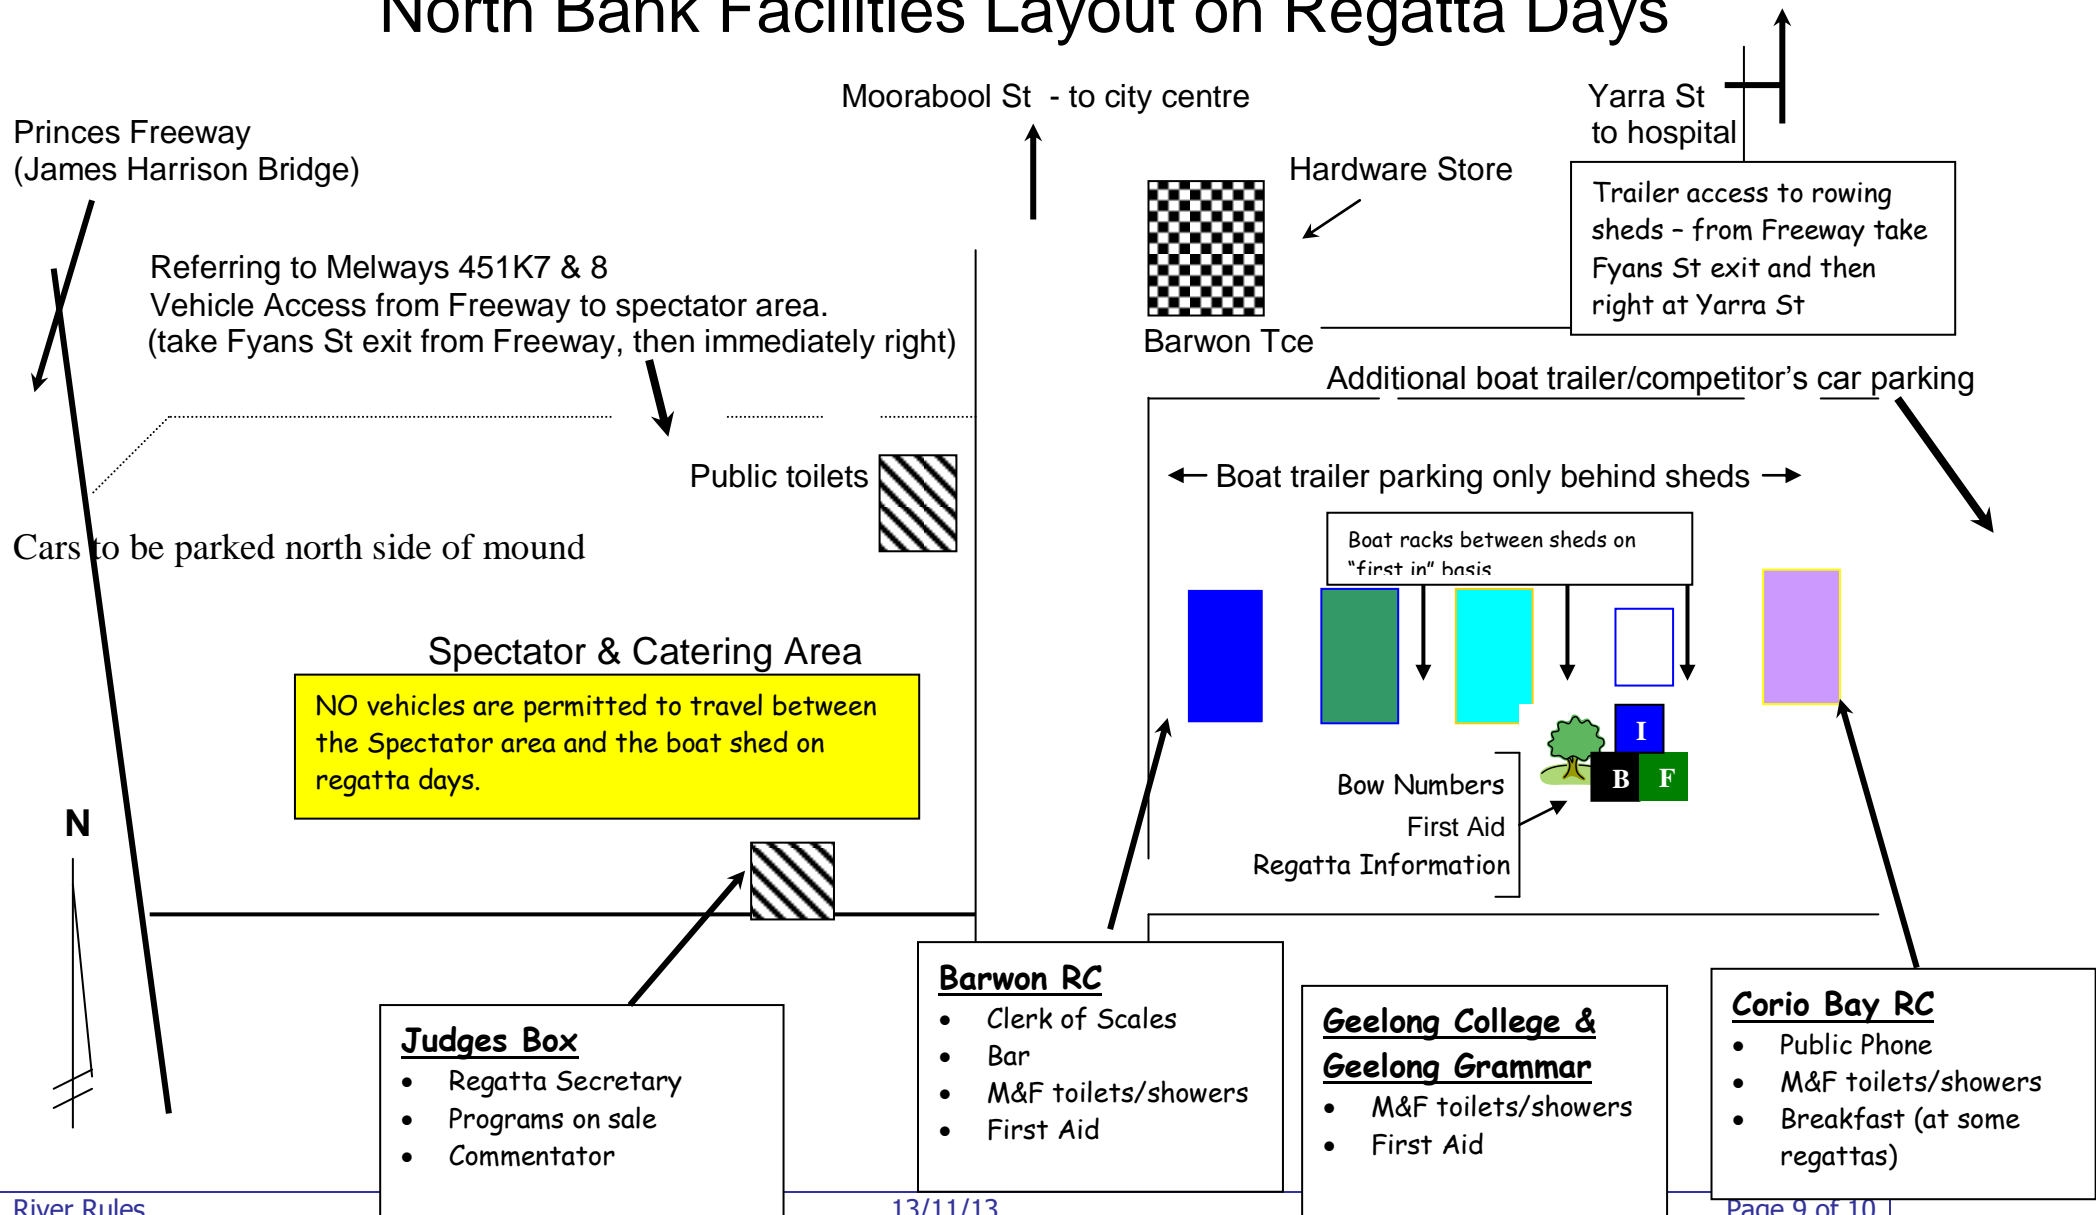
North Bank Facilities Layout on Regatta Days

Moorabool St - to city centre

Yarra St
to hospital

Princes Freeway
(James Harrison Bridge)

Hardware Store

Trailer access to rowing sheds – from Freeway take Fyans St exit and then right at Yarra St

Referring to Melways 451K7 & 8
Vehicle Access from Freeway to spectator area.
(take Fyans St exit from Freeway, then immediately right)

Barwon Tce

Additional boat trailer/competitor's car parking

Public toilets

← Boat trailer parking only behind sheds →

Cars to be parked north side of mound

Boat racks between sheds on "first in" basis

Spectator & Catering Area

NO vehicles are permitted to travel between the Spectator area and the boat shed on regatta days.

I

B F

Bow Numbers
First Aid
Regatta Information

N

Barwon RC
• Clerk of Scales
• Bar
• M&F toilets/showers
• First Aid

Judges Box
• Regatta Secretary
• Programs on sale
• Commentator

Geelong College & Geelong Grammar
• M&F toilets/showers
• First Aid

Corio Bay RC
• Public Phone
• M&F toilets/showers
• Breakfast (at some regattas)

River Rules
13/11/13
Page 9 of 10